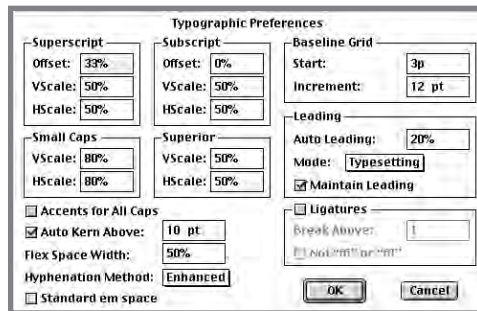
Typographic Preferences

Superscript
Offset: 33%
VScale: 50%
HScale: 50%

Subscript
Offset: 0%
VScale: 50%
HScale: 50%

Baseline Grid
Start: 3p
Increment: 12 pt

Small Caps
VScale: 80%
HScale: 80%

Superior
VScale: 50%
HScale: 50%

Leading
Auto Leading: 20%
Mode: Typesetting
Maintain Leading

Accents for All Caps
Auto Kern Above: 10 pt
Flex Space Width: 50%
Hyphenation Method: Enhanced
Standard em space

Ligatures
Break Above: 1
Not "ffi" or "ffl"

OK
Cancel